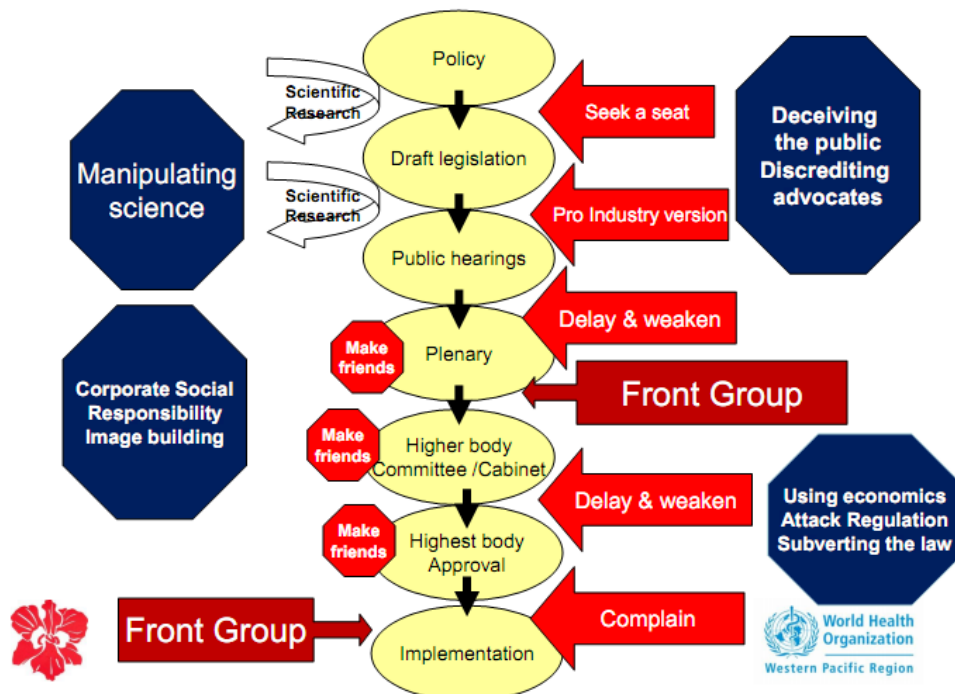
Policy

Scientific Research

Seek a seat

Deceiving the public Discrediting advocates

Manipulating science

Draft legislation

Scientific Research

Pro Industry version

Public hearings

Delay & weaken

Make friends

Plenary

Corporate Social Responsibility Image building

Front Group

Make friends

Higher body Committee /Cabinet

Delay & weaken

Using economics Attack Regulation Subverting the law

Make friends

Highest body Approval

Front Group

Complain

Implementation

World Health Organization
Western Pacific Region